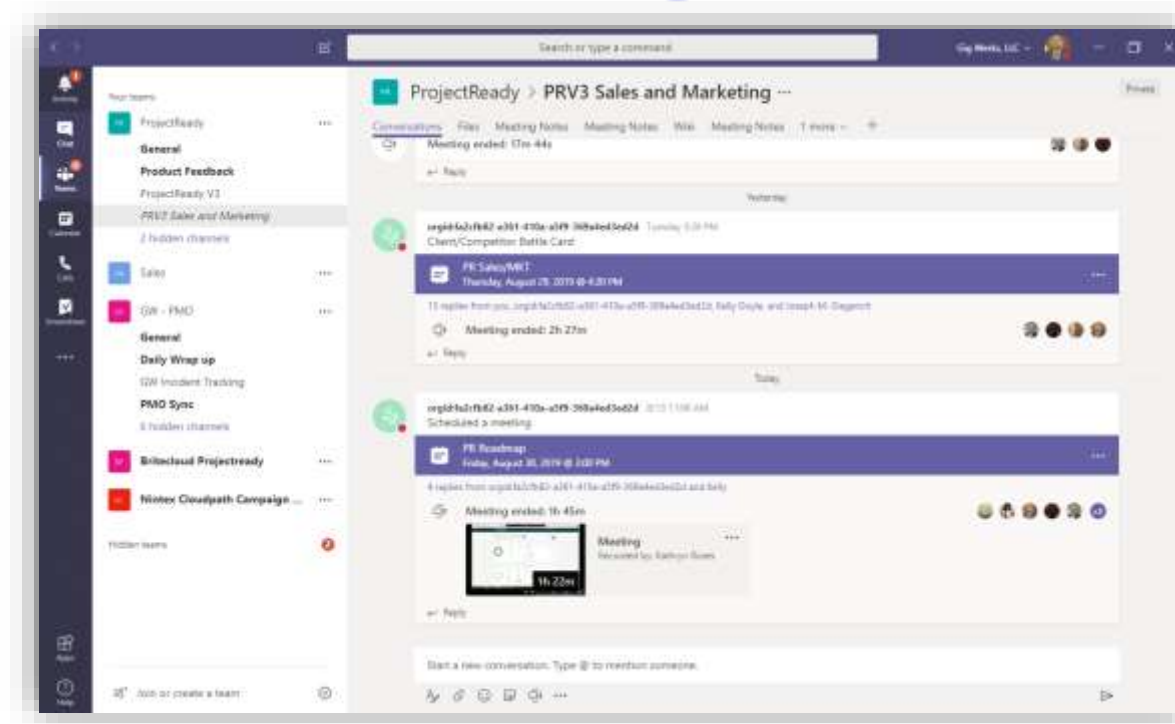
Search or type a command

Gig Werks, LLC

Activity

Chat

Teams

Calendar

Calls

Files

Apps

Help

Your teams

ProjectReady

General

Product Feedback

ProjectReady V3

PRV3 Sales and Marketing

2 hidden channels

Sales

GW - PMO

General

Daily Wrap up

GW Incident Tracking

PMO Sync

6 hidden channels

Britecloud Projectready

Nintex Cloudpath Campaign ...

Hidden teams

Join or create a team

ProjectReady > PRV3 Sales and Marketing ···

Private

Conversations Files Meeting Notes Meeting Notes Wiki Meeting Notes 1 more +

Meeting ended: 17m 44s

Reply

Yesterday

orgid:fa2cfb82-a361-410a-a5f9-368a4ed3ed2d Tuesday 5:20 PM

Client/Competitor Battle Card

PR Sales/MKT

Thursday, August 29, 2019 @ 4:30 PM

13 replies from you, orgid:fa2cfb82-a361-410a-a5f9-368a4ed3ed2d, Kelly Doyle, and Joseph M. Diegorch

Meeting ended: 2h 27m

Reply

Today

orgid:fa2cfb82-a361-410a-a5f9-368a4ed3ed2d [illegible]

Scheduled a meeting

PR Roadmap

Friday, August 30, 2019 @ 2:00 PM

4 replies from orgid:fa2cfb82-a361-410a-a5f9-368a4ed3ed2d and Kelly

Meeting ended: 1h 45m

Meeting

Recorded by: Kathryn Rosen

1h 22m

Reply

Start a new conversation. Type @ to mention someone.